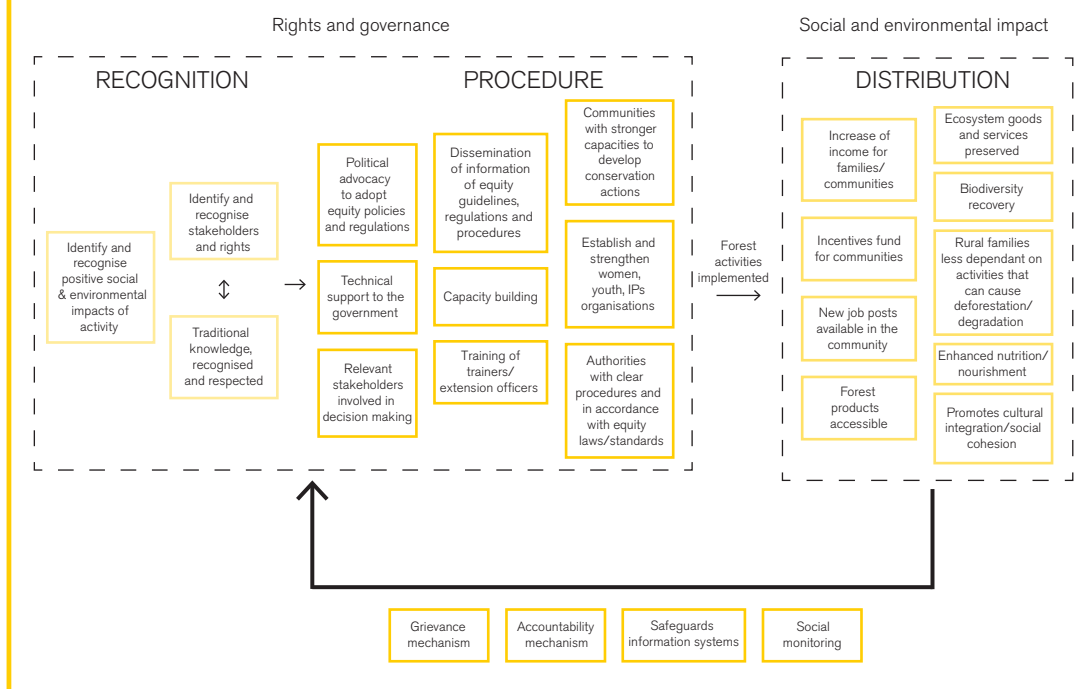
Rights and governance

Social and environmental impact

RECOGNITION

PROCEDURE

DISTRIBUTION

Identify and recognise positive social & environmental impacts of activity

Identify and recognise stakeholders and rights

↕

Traditional knowledge, recognised and respected

→

Political advocacy to adopt equity policies and regulations

Technical support to the government

Relevant stakeholders involved in decision making

Dissemination of information of equity guidelines, regulations and procedures

Capacity building

Training of trainers/ extension officers

Communities with stronger capacities to develop conservation actions

Establish and strengthen women, youth, IPs organisations

Authorities with clear procedures and in accordance with equity laws/standards

Forest activities implemented

Increase of income for families/ communities

Incentives fund for communities

New job posts available in the community

Forest products accessible

Ecosystem goods and services preserved

Biodiversity recovery

Rural families less dependant on activities that can cause deforestation/ degradation

Enhanced nutrition/ nourishment

Promotes cultural integration/social cohesion

Grievance mechanism

Accountability mechanism

Safeguards information systems

Social monitoring